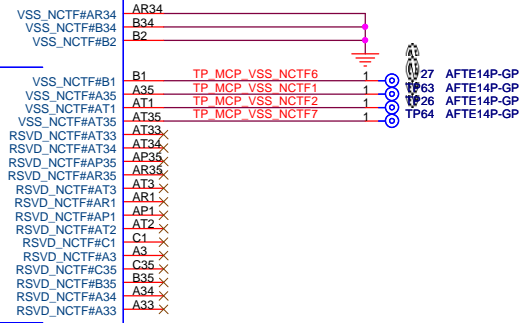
VSS_NCTF#AR34
VSS_NCTF#B34
VSS_NCTF#B2

AR34
B34
B2

VSS_NCTF#B1
VSS_NCTF#A35
VSS_NCTF#AT1
VSS_NCTF#AT35

B1
A35
AT1
AT35

TP_MCP_VSS_NCTF6
TP_MCP_VSS_NCTF1
TP_MCP_VSS_NCTF2
TP_MCP_VSS_NCTF7

1
1
1
1

TP27 AFTE14P-GP
TP63 AFTE14P-GP
TP26 AFTE14P-GP
TP64 AFTE14P-GP

RSVD_NCTF#AT33
RSVD_NCTF#AT34
RSVD_NCTF#AP35
RSVD_NCTF#AR35
RSVD_NCTF#AT3
RSVD_NCTF#AR1
RSVD_NCTF#AP1
RSVD_NCTF#AT2
RSVD_NCTF#C1
RSVD_NCTF#A3
RSVD_NCTF#C35
RSVD_NCTF#B35
RSVD_NCTF#A34
RSVD_NCTF#A33

AT33
AT34
AP35
AR35
AT3
AR1
AP1
AT2
C1
A3
C35
B35
A34
A33